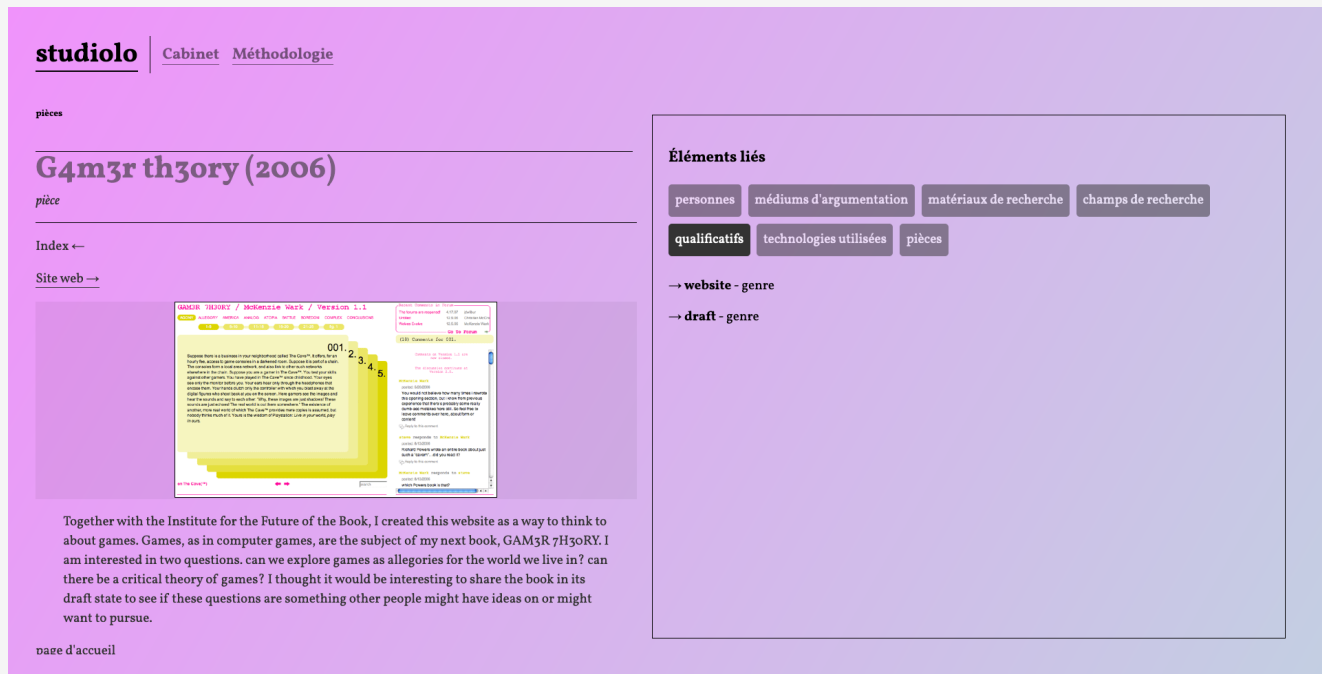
studiolo
Cabinet Méthodologie

pièces

G4m3r th3ory (2006)

pièce

Index ←

Site web →

GAM3R 7H3ORY / McKenzie Wark / Version 1.1

001. 2. 3. 4. 5.

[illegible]

Together with the Institute for the Future of the Book, I created this website as a way to think to about games. Games, as in computer games, are the subject of my next book, GAM3R 7H3ORY. I am interested in two questions. can we explore games as allegories for the world we live in? can there be a critical theory of games? I thought it would be interesting to share the book in its draft state to see if these questions are something other people might have ideas on or might want to pursue.

page d'accueil

Éléments liés

personnes
médiums d'argumentation
matériaux de recherche
champs de recherche
qualificatifs
technologies utilisées
pièces

→ website - genre

→ draft - genre